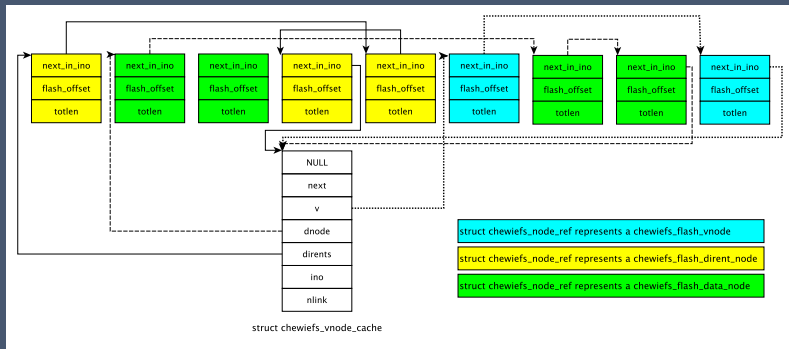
next_in_ino
flash_offset
totlen

next_in_ino
flash_offset
totlen

next_in_ino
flash_offset
totlen

next_in_ino
flash_offset
totlen

next_in_ino
flash_offset
totlen

next_in_ino
flash_offset
totlen

next_in_ino
flash_offset
totlen

next_in_ino
flash_offset
totlen

next_in_ino
flash_offset
totlen

NULL
next
v
dnode
dirents
ino
nlink

struct chewiefs_vnode_cache

struct chewiefs_node_ref represents a chewiefs_flash_vnode

struct chewiefs_node_ref represents a chewiefs_flash_dirent_node

struct chewiefs_node_ref represents a chewiefs_flash_data_node